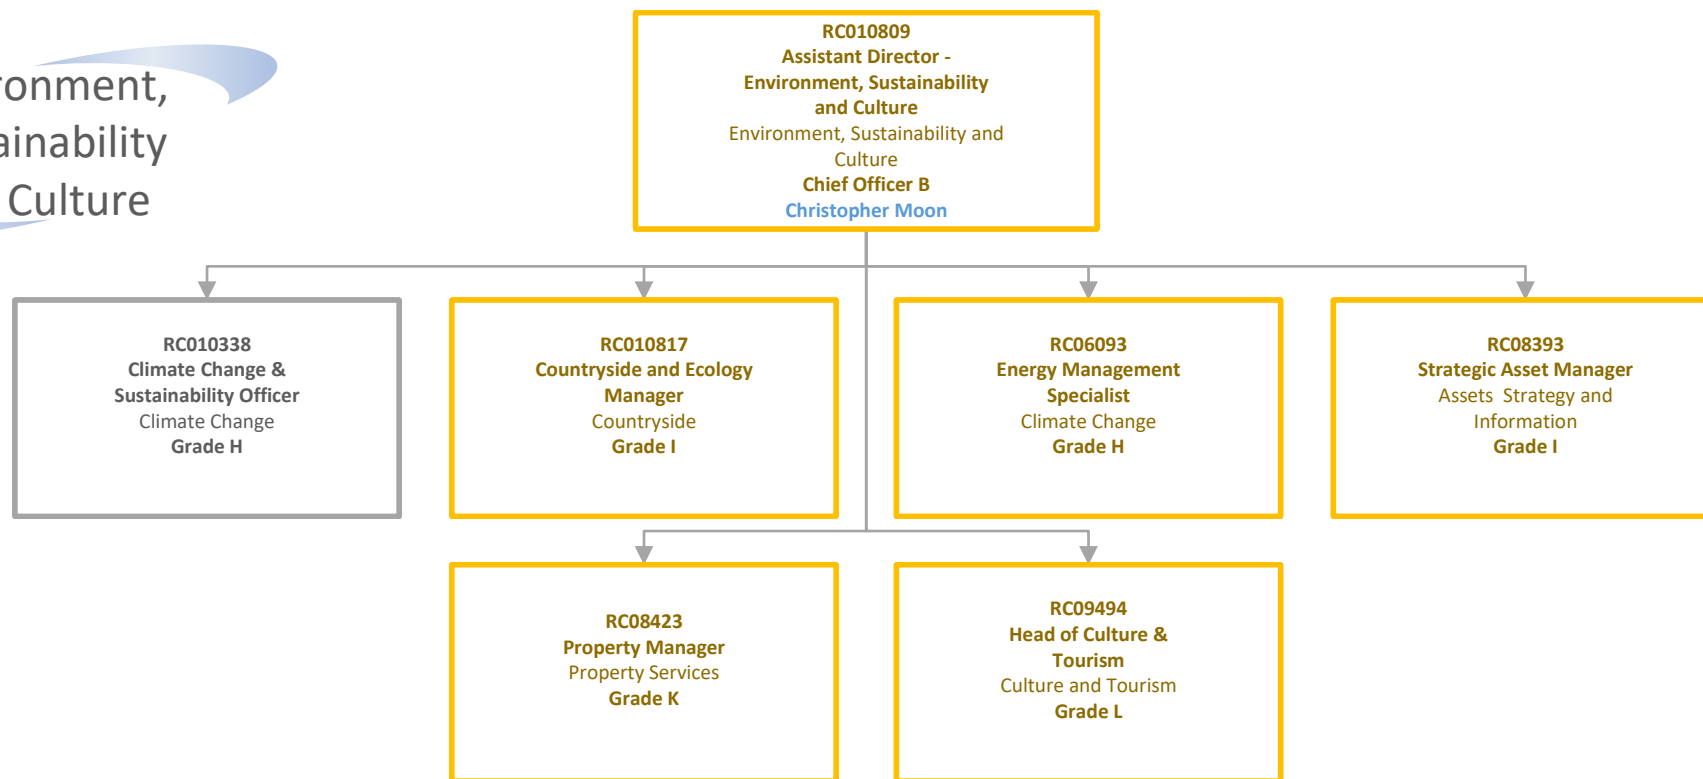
ronment,
ainability
Culture

RC010809
Assistant Director - Environment, Sustainability and Culture
Environment, Sustainability and Culture
Chief Officer B
Christopher Moon

RC010338
Climate Change & Sustainability Officer
Climate Change
Grade H

RC010817
Countryside and Ecology Manager
Countryside
Grade I

RC06093
Energy Management Specialist
Climate Change
Grade H

RC08393
Strategic Asset Manager
Assets Strategy and Information
Grade I

RC08423
Property Manager
Property Services
Grade K

RC09494
Head of Culture & Tourism
Culture and Tourism
Grade L